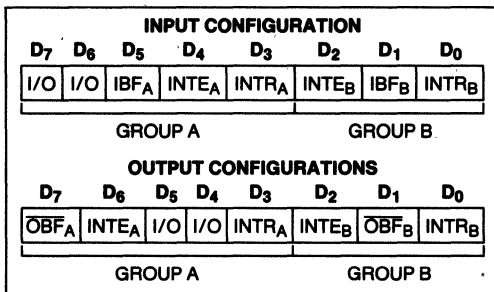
INPUT CONFIGURATION

| $D_7$ | $D_6$ | $D_5$ | $D_4$ | $D_3$ | $D_2$ | $D_1$ | $D_0$ |
|---|---|---|---|---|---|---|---|
| I/O | I/O | $IBF_A$ | $INTE_A$ | $INTR_A$ | $INTE_B$ | $IBF_B$ | $INTR_B$ |

GROUP A GROUP B

OUTPUT CONFIGURATIONS

| $D_7$ | $D_6$ | $D_5$ | $D_4$ | $D_3$ | $D_2$ | $D_1$ | $D_0$ |
|---|---|---|---|---|---|---|---|
| $\overline{OBF}_A$ | $INTE_A$ | I/O | I/O | $INTR_A$ | $INTE_B$ | $\overline{OBF}_B$ | $INTR_B$ |

GROUP A GROUP B